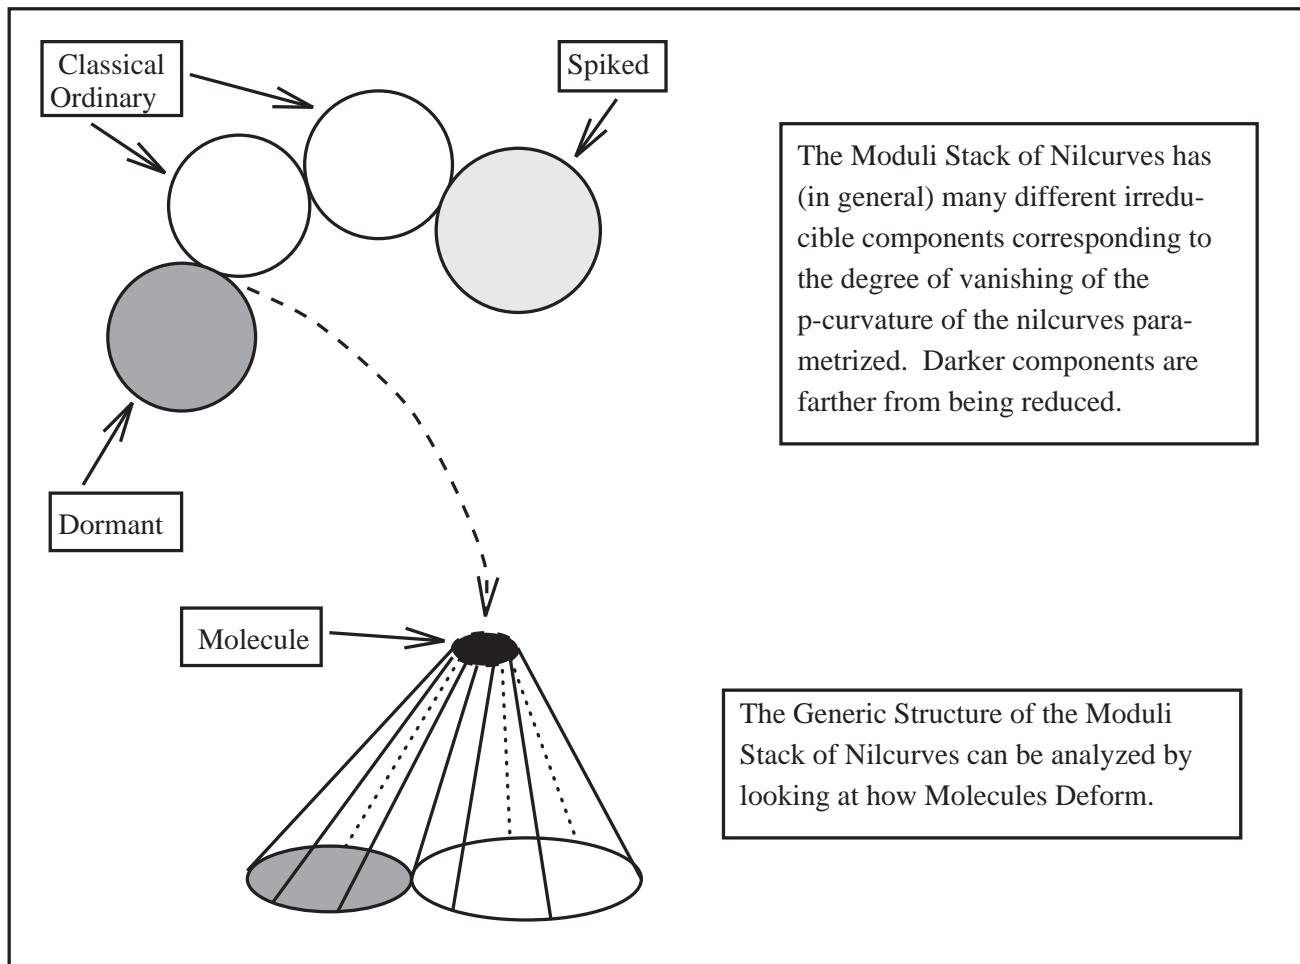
Classical Ordinary

Spiked

The Moduli Stack of Nilcurves has (in general) many different irreducible components corresponding to the degree of vanishing of the p-curvature of the nilcurves parametrized. Darker components are farther from being reduced.

Dormant

Molecule

The Generic Structure of the Moduli Stack of Nilcurves can be analyzed by looking at how Molecules Deform.